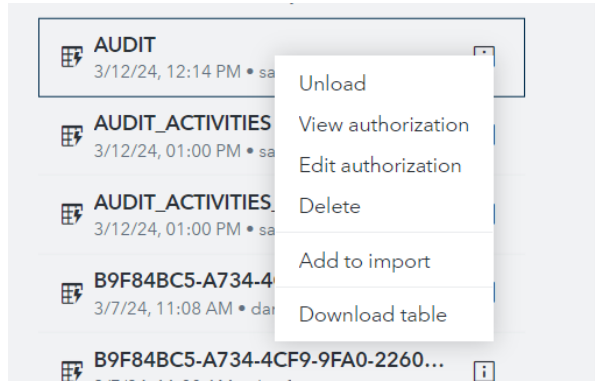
AUDIT
3/12/24, 12:14 PM • sa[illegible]

Unload
View authorization
Edit authorization
Delete
Add to import
Download table

AUDIT_ACTIVITIES
3/12/24, 01:00 PM • sa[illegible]

AUDIT_ACTIVITIES_
3/12/24, 01:00 PM • sa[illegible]

B9F84BC5-A734-4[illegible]
3/7/24, 11:08 AM • da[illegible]

B9F84BC5-A734-4CF9-9FA0-2260...
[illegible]